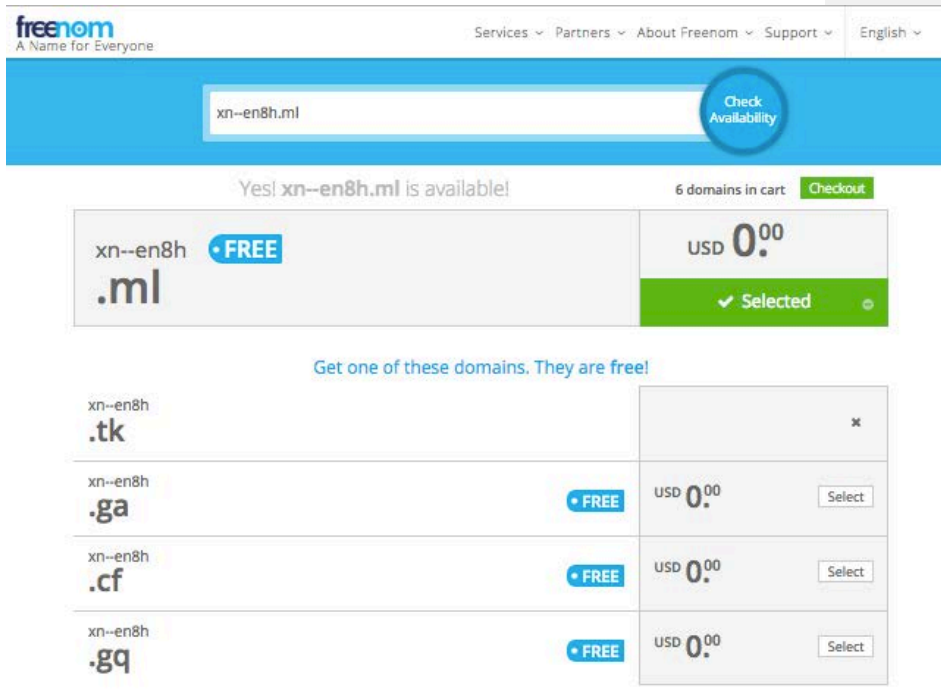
freenom
A Name for Everyone

Services ⌄ Partners ⌄ About Freenom ⌄ Support ⌄ English ⌄

xn--en8h.ml

Check Availability

Yes! xn--en8h.ml is available!

6 domains in cart Checkout

xn--en8h • FREE
.ml

USD $0.^{00}$

✔ Selected

Get one of these domains. They are free!

xn--en8h
.tk

×

xn--en8h
.ga
• FREE
USD $0.^{00}$
Select

xn--en8h
.cf
• FREE
USD $0.^{00}$
Select

xn--en8h
.gq
• FREE
USD $0.^{00}$
Select